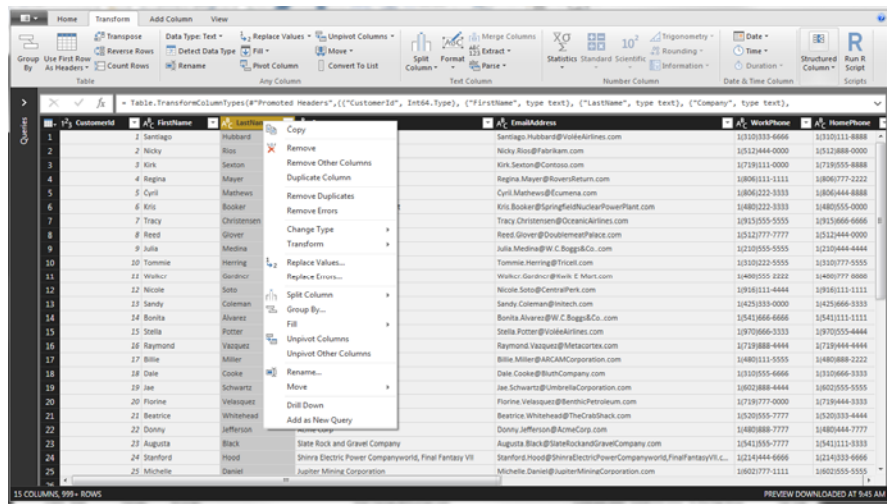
Home Transform Add Column View

Group By | Use First Row As Headers | Transpose | Reverse Rows | Count Rows | Table
Data Type: Text | Detect Data Type | Rename | Replace Values | Fill | Pivot Column | Unpivot Columns | Move | Convert To List | Any Column
Split Column | Format | Merge Columns | Extract | Parse | Text Column
Statistics | Standard | Scientific | Trigonometry | Rounding | Information | Number Column
Date | Time | Duration | Date & Time Column
Structured Column | Run R Script | Scripts

Queries

= Table.TransformColumnTypes(#"Promoted Headers",{{"CustomerId", Int64.Type}, {"FirstName", type text}, {"LastName", type text}, {"Company", type text},

| | CustomerId | FirstName | LastName | Company | EmailAddress | WorkPhone | HomePhone |
|---|---|---|---|---|---|---|---|
| 1 | 1 | Santiago | Hubbard | | Santiago.Hubbard@VoléeAirlines.com | 1(310)333-6666 | 1(310)111-8888 |
| 2 | 2 | Nicky | Rios | | Nicky.Rios@Fabrikam.com | 1(512)444-0000 | 1(512)888-0000 |
| 3 | 3 | Kirk | Sexton | | Kirk.Sexton@Contoso.com | 1(719)111-0000 | 1(719)555-8888 |
| 4 | 4 | Regina | Mayer | | Regina.Mayer@RoversReturn.com | 1(806)111-1111 | 1(806)777-2222 |
| 5 | 5 | Cyril | Mathews | | Cyril.Mathews@Ecumena.com | 1(806)222-3333 | 1(806)444-8888 |
| 6 | 6 | Kris | Booker | | Kris.Booker@SpringfieldNuclearPowerPlant.com | 1(480)222-3333 | 1(480)555-0000 |
| 7 | 7 | Tracy | Christensen | | Tracy.Christensen@OceanicAirlines.com | 1(915)555-5555 | 1(915)666-6666 |
| 8 | 8 | Reed | Glover | | Reed.Glover@DoublemeatPalace.com | 1(512)777-7777 | 1(512)444-0000 |
| 9 | 9 | Julia | Medina | | Julia.Medina@W.C.Boggs&Co..com | 1(210)555-5555 | 1(210)444-4444 |
| 10 | 10 | Tommie | Herring | | Tommie.Herring@Tricell.com | 1(310)222-5555 | 1(310)777-5555 |
| 11 | 11 | Walker | Gardner | | Walker.Gardner@Kwik E Mart.com | 1(480)555 2222 | 1(480)777 8888 |
| 12 | 12 | Nicole | Soto | | Nicole.Soto@CentralPerk.com | 1(916)111-4444 | 1(916)111-1111 |
| 13 | 13 | Sandy | Coleman | | Sandy.Coleman@Initech.com | 1(425)333-0000 | 1(425)666-3333 |
| 14 | 14 | Bonita | Alvarez | | Bonita.Alvarez@W.C.Boggs&Co..com | 1(541)666-6666 | 1(541)111-1111 |
| 15 | 15 | Stella | Potter | | Stella.Potter@VoléeAirlines.com | 1(970)666-3333 | 1(970)555-4444 |
| 16 | 16 | Raymond | Vazquez | | Raymond.Vazquez@Metacortex.com | 1(719)888-4444 | 1(719)444-4444 |
| 17 | 17 | Billie | Miller | | Billie.Miller@ARCAMCorporation.com | 1(480)111-5555 | 1(480)888-2222 |
| 18 | 18 | Dale | Cooke | | Dale.Cooke@BluthCompany.com | 1(310)555-6666 | 1(310)666-3333 |
| 19 | 19 | Jae | Schwartz | | Jae.Schwartz@UmbrellaCorporation.com | 1(602)888-4444 | 1(602)555-5555 |
| 20 | 20 | Florine | Velasquez | | Florine.Velasquez@BenthicPetroleum.com | 1(719)777-0000 | 1(719)444-3333 |
| 21 | 21 | Beatrice | Whitehead | | Beatrice.Whitehead@TheCrabShack.com | 1(520)555-7777 | 1(520)333-4444 |
| 22 | 22 | Donny | Jefferson | | Donny.Jefferson@AcmeCorp.com | 1(480)888-7777 | 1(480)444-7777 |
| 23 | 23 | Augusta | Black | Slate Rock and Gravel Company | Augusta.Black@SlateRockandGravelCompany.com | 1(541)555-7777 | 1(541)111-3333 |
| 24 | 24 | Stanford | Hood | Shinra Electric Power Companyworld, Final Fantasy VII | Stanford.Hood@ShinraElectricPowerCompanyworld,FinalFantasyVII.c... | 1(214)444-6666 | 1(214)333-6666 |
| 25 | 25 | Michelle | Daniel | Jupiter Mining Corporation | Michelle.Daniel@JupiterMiningCorporation.com | 1(602)777-1111 | 1(602)555-5555 |

Copy
Remove
Remove Other Columns
Duplicate Column
Remove Duplicates
Remove Errors
Change Type
Transform
Replace Values...
Replace Errors...
Split Column
Group By...
Fill
Unpivot Columns
Unpivot Other Columns
Rename...
Move
Drill Down
Add as New Query

15 COLUMNS, 999+ ROWS
PREVIEW DOWNLOADED AT 9:45 AM